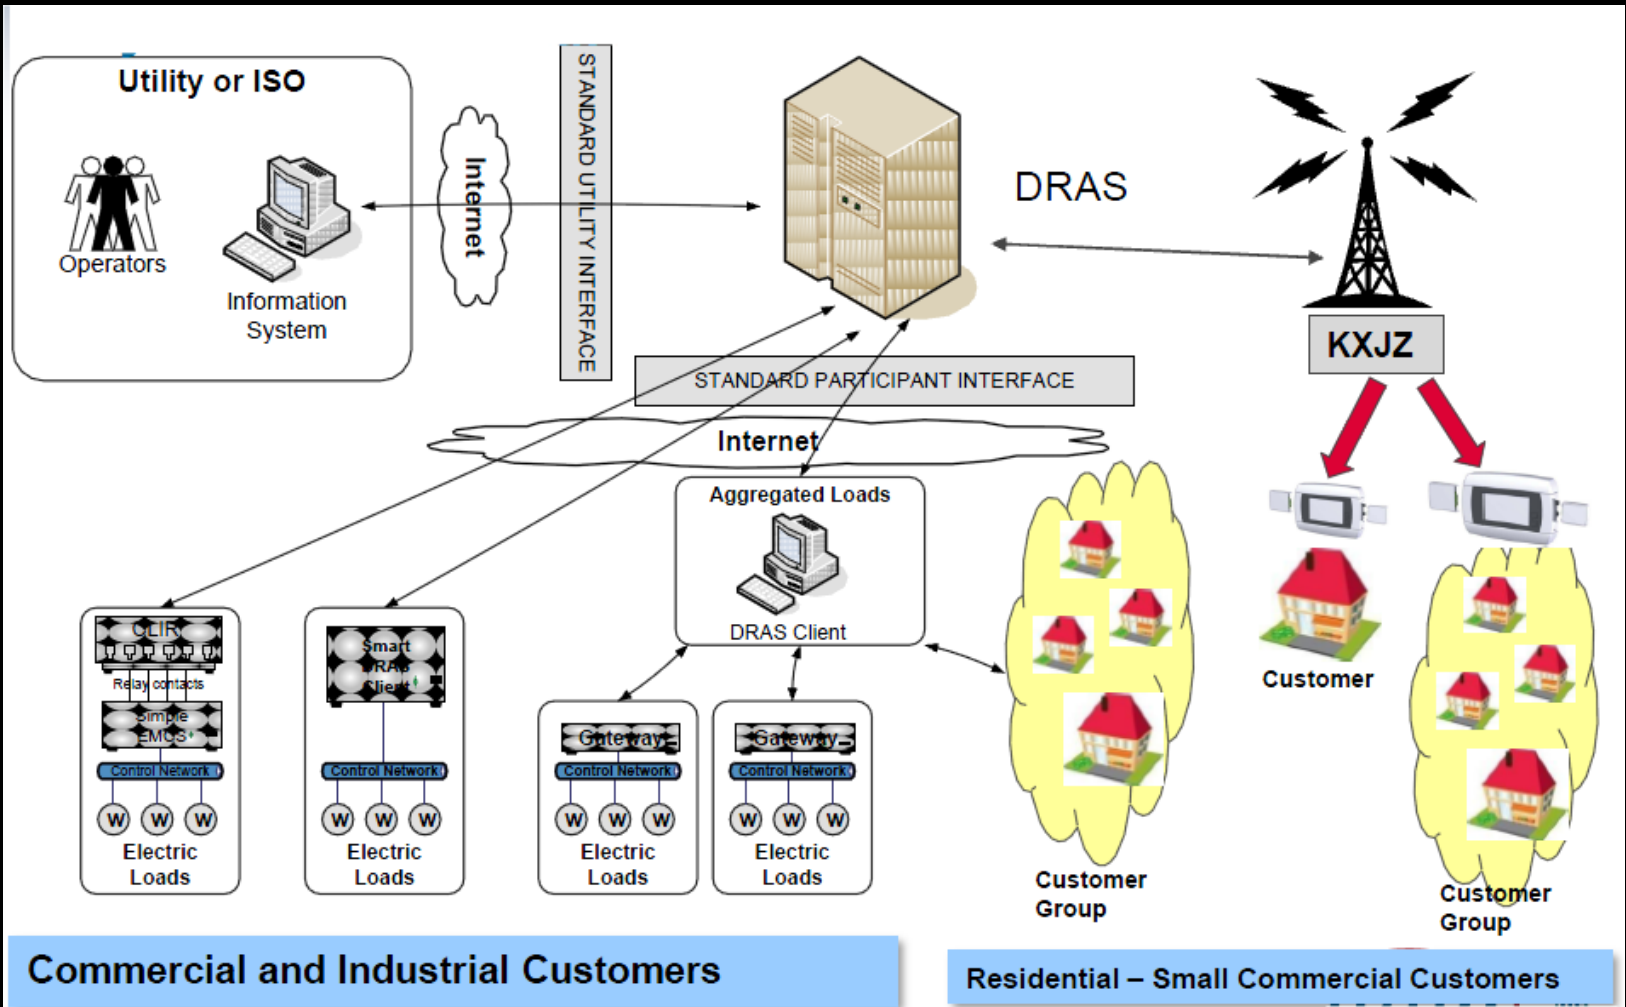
Utility or ISO

Operators

Information System

Internet

STANDARD UTILITY INTERFACE

DRAS

KXJZ

STANDARD PARTICIPANT INTERFACE

Internet

Aggregated Loads

DRAS Client

CLIR

Relay contacts

Simple EMCS

Control Network

W W W

Electric Loads

Smart DRAS Client

Control Network

W W W

Electric Loads

Gateway

Control Network

W W W

Electric Loads

Gateway

Control Network

W W W

Electric Loads

Customer Group

Customer

Customer Group

Commercial and Industrial Customers

Residential – Small Commercial Customers